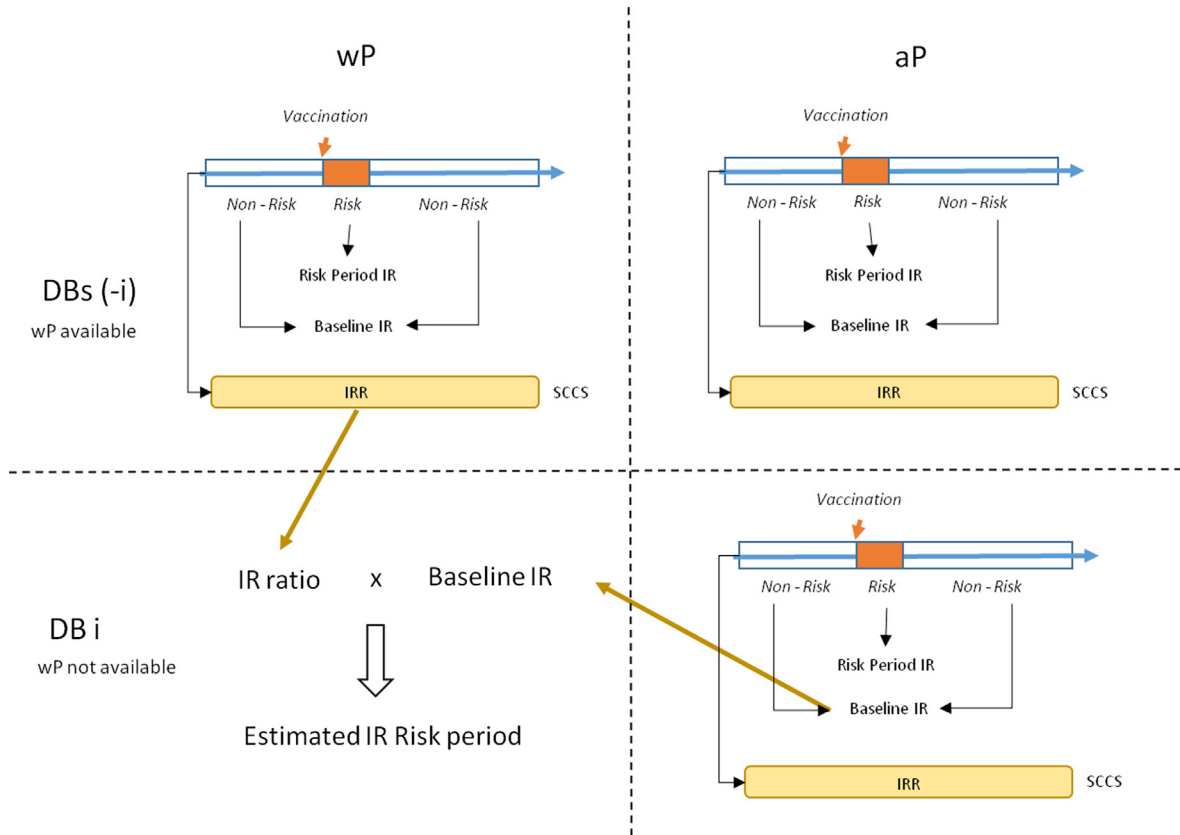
wP

aP

DBs (-i)
wP available

Vaccination

Non - Risk Risk Non - Risk

Risk Period IR

Baseline IR

IRR SCCS

Vaccination

Non - Risk Risk Non - Risk

Risk Period IR

Baseline IR

IRR SCCS

DB i
wP not available

IR ratio x Baseline IR

Estimated IR Risk period

Vaccination

Non - Risk Risk Non - Risk

Risk Period IR

Baseline IR

IRR SCCS